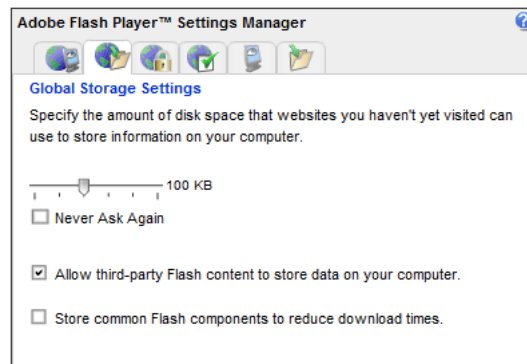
Adobe Flash Player™ Settings Manager

?

Global Storage Settings

Specify the amount of disk space that websites you haven't yet visited can use to store information on your computer.

100 KB

Never Ask Again

Allow third-party Flash content to store data on your computer.

Store common Flash components to reduce download times.